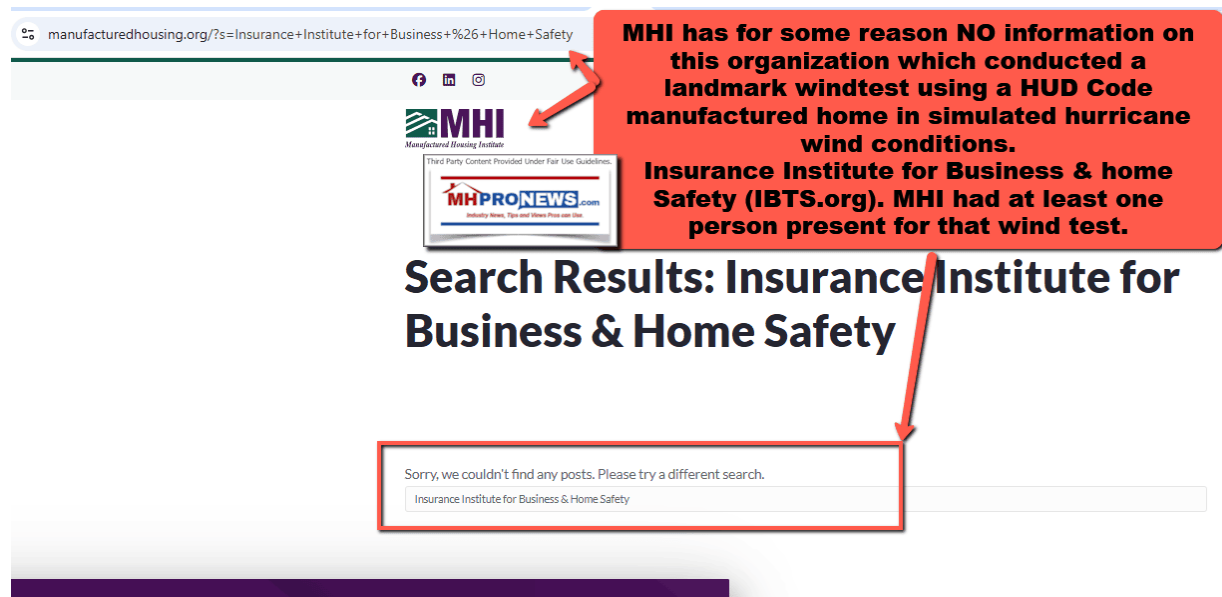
manufacturedhousing.org/?s=Insurance+Institute+for+Business+%26+Home+Safety

MHI has for some reason NO information on this organization which conducted a landmark windtest using a HUD Code manufactured home in simulated hurricane wind conditions.
Insurance Institute for Business & home Safety (IBTS.org). MHI had at least one person present for that wind test.

MHI
Manufactured Housing Institute

Third Party Content Provided Under Fair Use Guidelines.
MHPRONEWS.com
Industry News, Tips and Views Pros can Use.

Search Results: Insurance Institute for Business & Home Safety

Sorry, we couldn't find any posts. Please try a different search.
Insurance Institute for Business & Home Safety